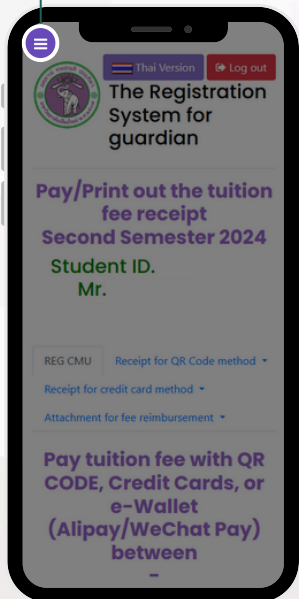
Thai Version
Log out

The Registration System for guardian

Pay/Print out the tuition fee receipt Second Semester 2024

Student ID.
Mr.

REG CMU
Receipt for QR Code method
Receipt for credit card method
Attachment for fee reimbursement

Pay tuition fee with QR CODE, Credit Cards, or e-Wallet (Alipay/WeChat Pay) between
-